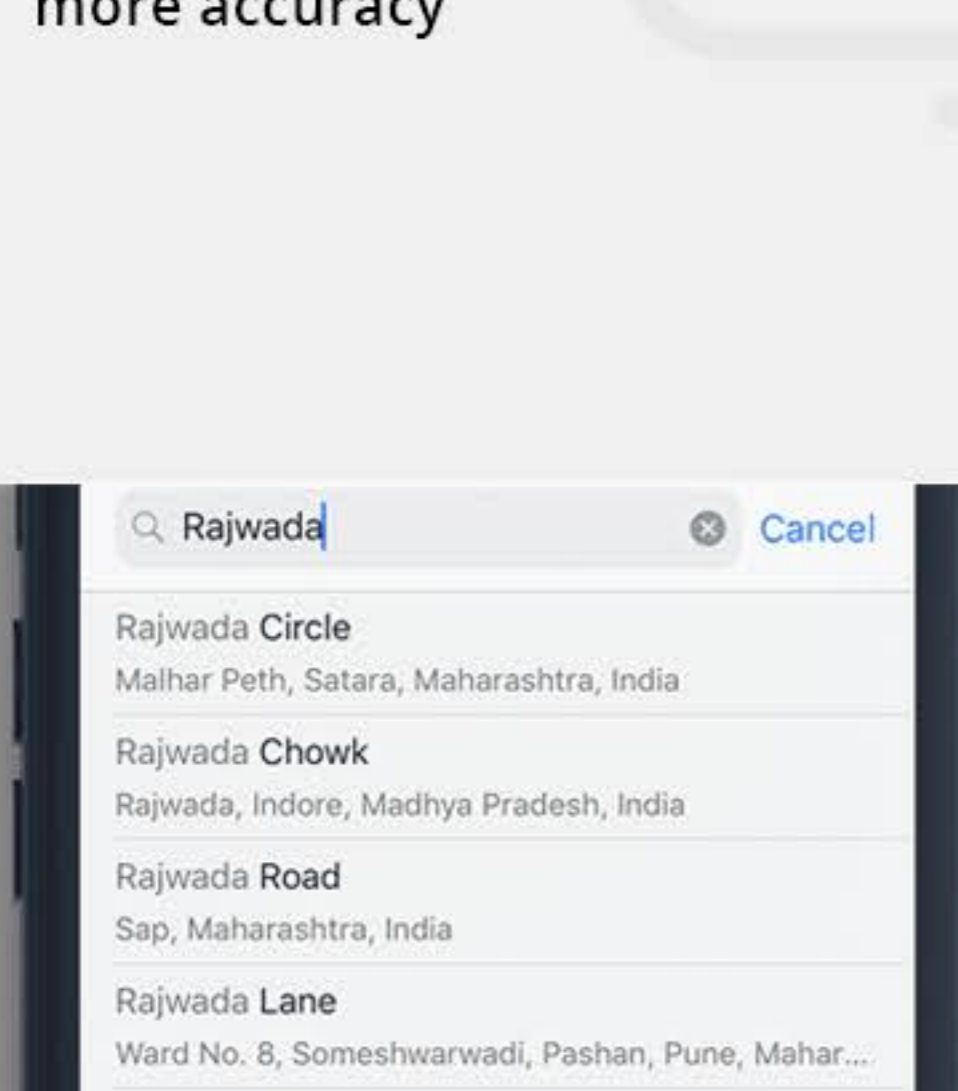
more accuracy

Rajwada

Cancel

Rajwada Circle
Malhar Peth, Satara, Maharashtra, India

Rajwada Chowk
Rajwada, Indore, Madhya Pradesh, India

Rajwada Road
Sap, Maharashtra, India

Rajwada Lane
Ward No. 8, Someshwarwadi, Pashan, Pune, Mahar...